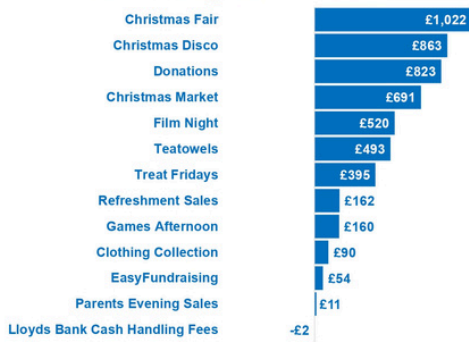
| | |
|---|---|
| Christmas Fair | £1,022 |
| Christmas Disco | £863 |
| Donations | £823 |
| Christmas Market | £691 |
| Film Night | £520 |
| Teatowels | £493 |
| Treat Fridays | £395 |
| Refreshment Sales | £162 |
| Games Afternoon | £160 |
| Clothing Collection | £90 |
| EasyFundraising | £54 |
| Parents Evening Sales | £11 |
| Lloyds Bank Cash Handling Fees | -£2 |